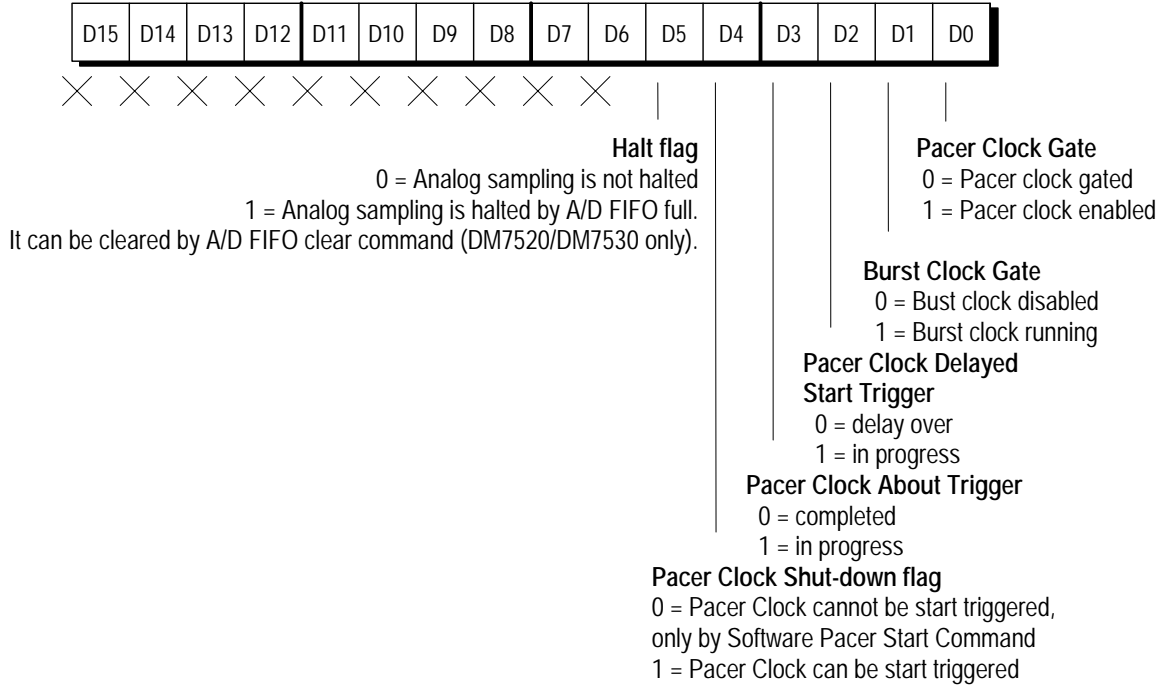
| D15 | D14 | D13 | D12 | D11 | D10 | D9 | D8 | D7 | D6 | D5 | D4 | D3 | D2 | D1 | D0 |
|---|---|---|---|---|---|---|---|---|---|---|---|---|---|---|---|

**Halt flag**
0 = Analog sampling is not halted
1 = Analog sampling is halted by A/D FIFO full.
It can be cleared by A/D FIFO clear command (DM7520/DM7530 only).

**Pacer Clock Gate**
0 = Pacer clock gated
1 = Pacer clock enabled

**Burst Clock Gate**
0 = Bust clock disabled
1 = Burst clock running

**Pacer Clock Delayed Start Trigger**
0 = delay over
1 = in progress

**Pacer Clock About Trigger**
0 = completed
1 = in progress

**Pacer Clock Shut-down flag**
0 = Pacer Clock cannot be start triggered, only by Software Pacer Start Command
1 = Pacer Clock can be start triggered